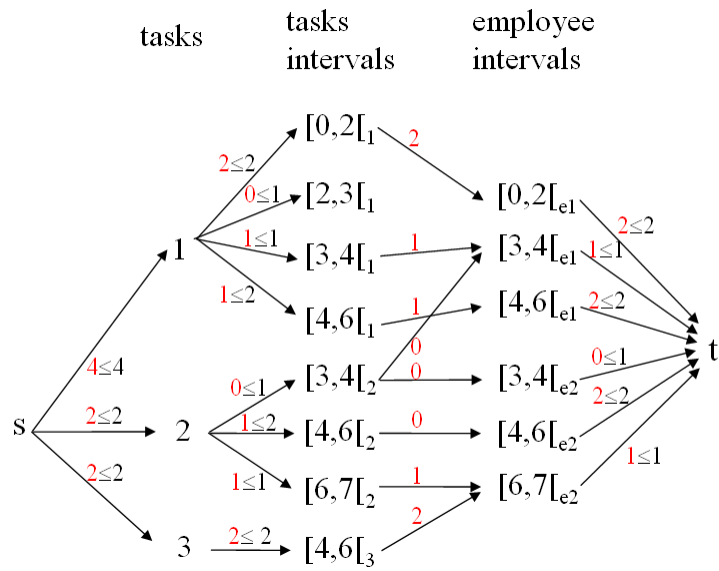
tasks

tasks intervals

employee intervals

s

$4\leq4$

$2\leq2$

$2\leq2$

1

2

3

$2\leq2$

$0\leq1$

$1\leq1$

$1\leq2$

$0\leq1$

$1\leq2$

$1\leq1$

$2\leq 2$

$[0,2[_1$

$[2,3[_1$

$[3,4[_1$

$[4,6[_1$

$[3,4[_2$

$[4,6[_2$

$[6,7[_2$

$[4,6[_3$

2

1

1

0

0

0

1

2

$[0,2[_{e1}$

$[3,4[_{e1}$

$[4,6[_{e1}$

$[3,4[_{e2}$

$[4,6[_{e2}$

$[6,7[_{e2}$

$2\leq2$

$1\leq1$

$2\leq2$

$0\leq1$

$2\leq2$

$1\leq1$

t